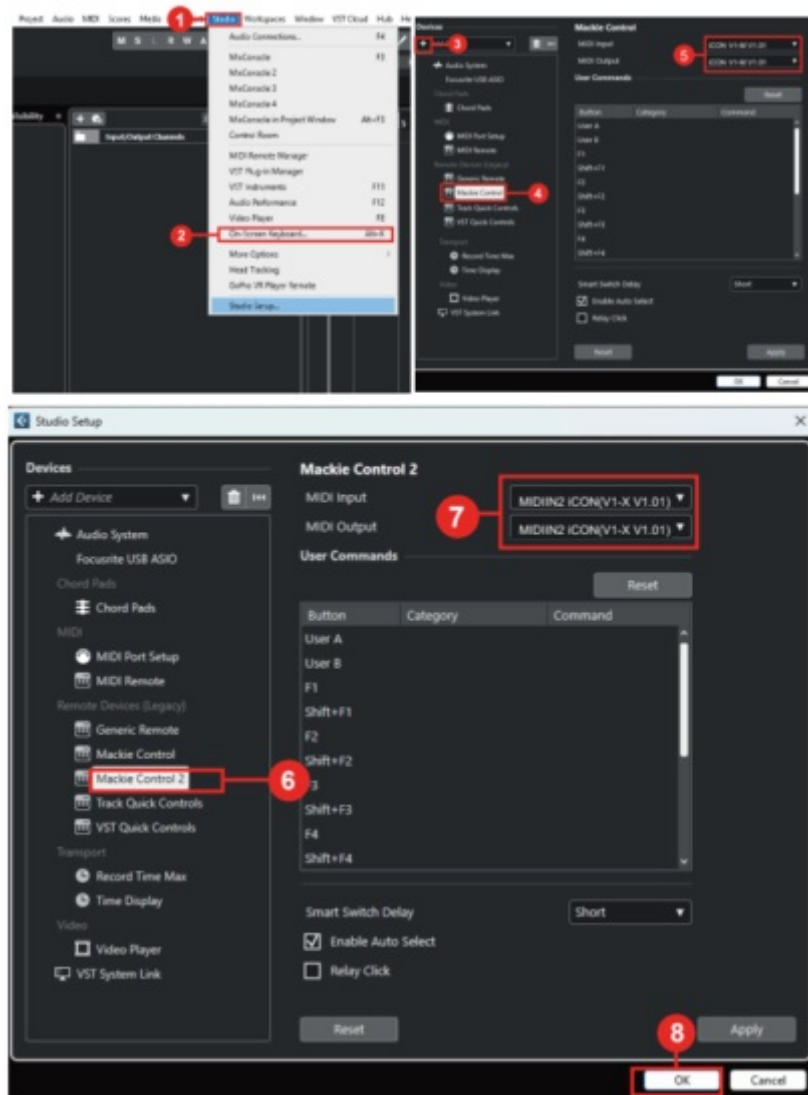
Project Audio MIDI Scores Media 1 Studio Workspaces Window VST Cloud Hub He

Audio Connections... F4
MixConsole F3
MixConsole 2
MixConsole 3
MixConsole 4
MixConsole in Project Window Alt+F3
Control Room
MIDI Remote Manager
VST Plug-in Manager
VST Instruments F11
Audio Performance F12
Video Player F8
2 On-Screen Keyboard... Alt+K
More Options
Head Tracking
GoPro VR Player Remote
Studio Setup...

Input/Output Channels

Devices
+ 3
Audio System
Focusrite USB ASIO
Chord Pads
Chord Pads
MIDI
MIDI Port Setup
MIDI Remote
Remote Devices (Legacy)
Generic Remote
Mackie Control 4
Track Quick Controls
VST Quick Controls
Transport
Record Time Max
Time Display
Video
Video Player
VST System Link

Mackie Control
MIDI Input 5 iCON V1-M V1.01
MIDI Output iCON V1-M V1.01
User Commands
Reset
Button Category Command
User A
User B
F1
Shift+F1
F2
Shift+F2
F3
Shift+F3
F4
Shift+F4
Smart Switch Delay Short
Enable Auto Select
Relay Click
Reset Apply
OK Cancel

Studio Setup

Devices
+ Add Device
Audio System
Focusrite USB ASIO
Chord Pads
Chord Pads
MIDI
MIDI Port Setup
MIDI Remote
Remote Devices (Legacy)
Generic Remote
Mackie Control
Mackie Control 2 6
Track Quick Controls
VST Quick Controls
Transport
Record Time Max
Time Display
Video
Video Player
VST System Link

Mackie Control 2
MIDI Input 7 MIDIIN2 iCON(V1-X V1.01)
MIDI Output MIDIIN2 iCON(V1-X V1.01)
User Commands
Reset

| Button | Category | Command |
|---|---|---|
| User A | | |
| User B | | |
| F1 | | |
| Shift+F1 | | |
| F2 | | |
| Shift+F2 | | |
| F3 | | |
| Shift+F3 | | |
| F4 | | |
| Shift+F4 | | |

Smart Switch Delay Short
Enable Auto Select
Relay Click
Reset
8
Apply
OK Cancel